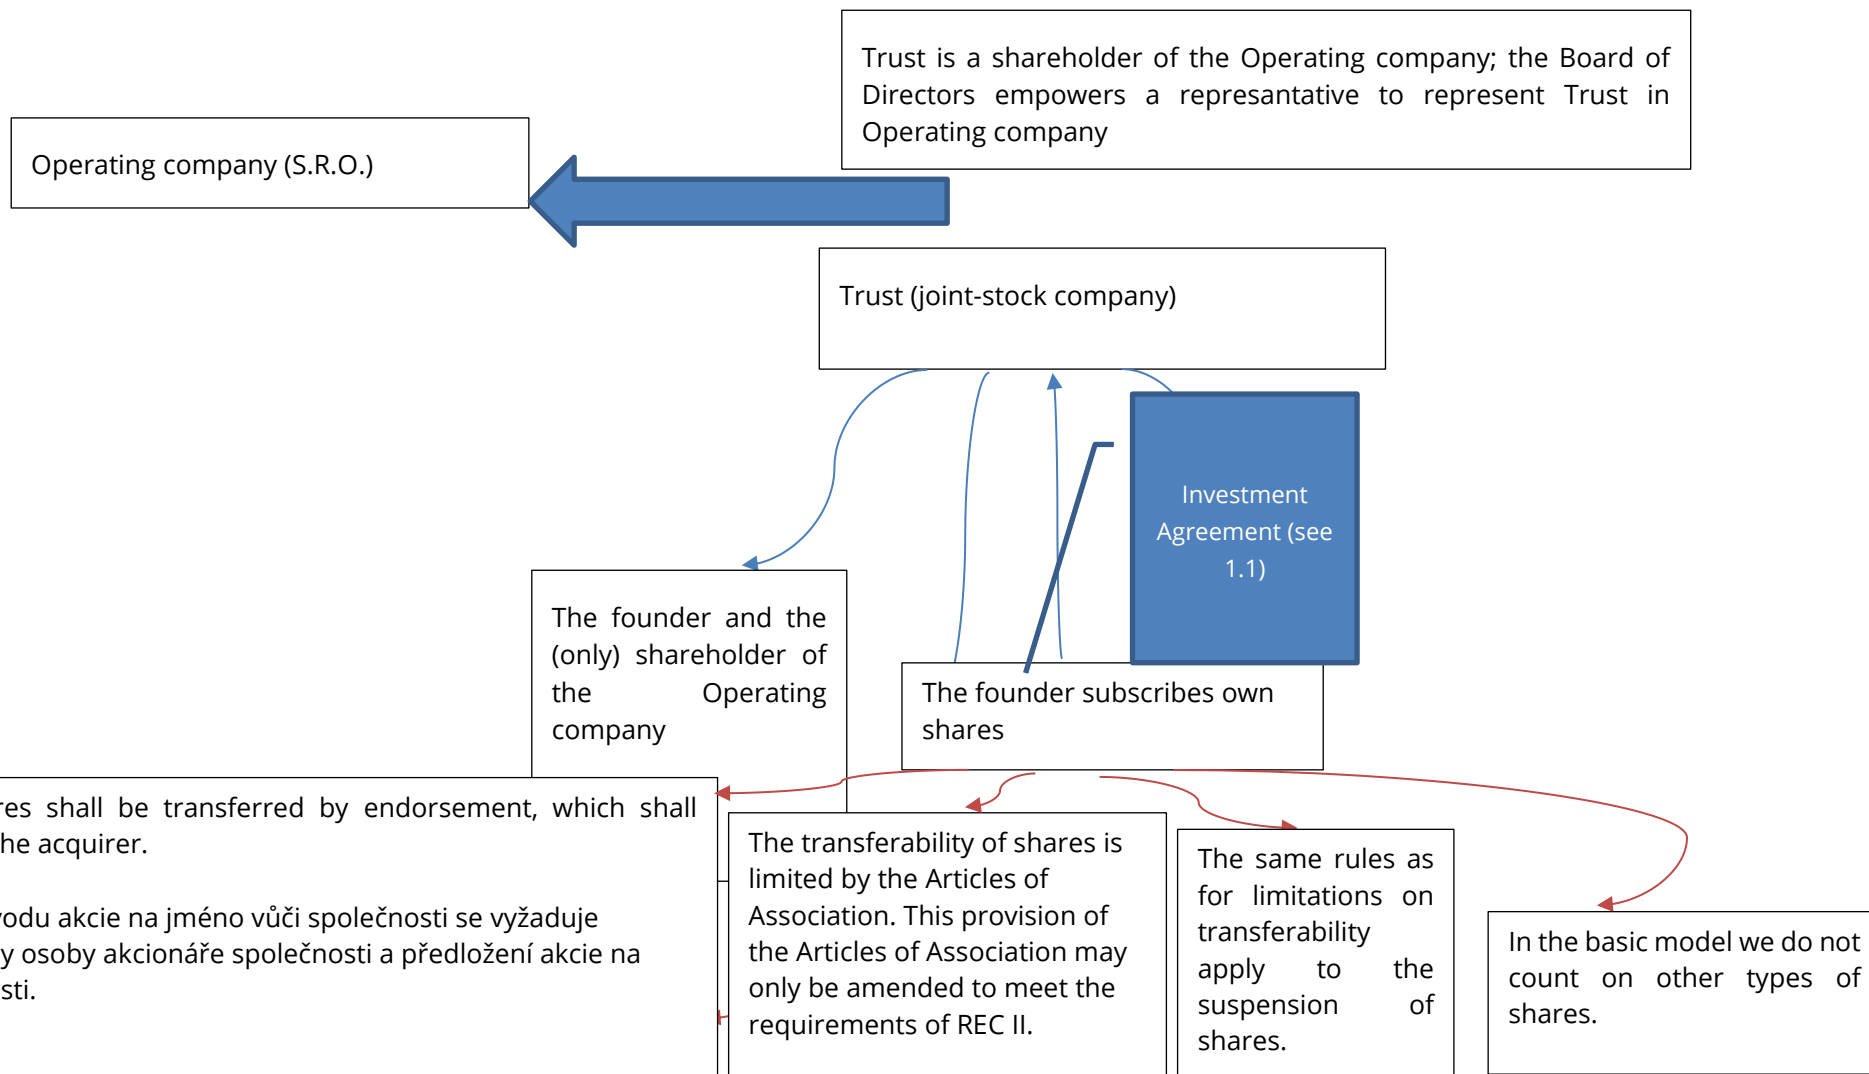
Trust is a shareholder of the Operating company; the Board of Directors empowers a represantative to represent Trust in Operating company

Operating company (S.R.O.)

Trust (joint-stock company)

Investment Agreement (see 1.1)

The founder and the (only) shareholder of the Operating company

The founder subscribes own shares

res shall be transferred by endorsement, which shall he acquirer.

vodu akcie na jméno vůči společnosti se vyžaduje y osoby akcionáře společnosti a předložení akcie na sti.

The transferability of shares is limited by the Articles of Association. This provision of the Articles of Association may only be amended to meet the requirements of REC II.

The same rules as for limitations on transferability apply to the suspension of shares.

In the basic model we do not count on other types of shares.